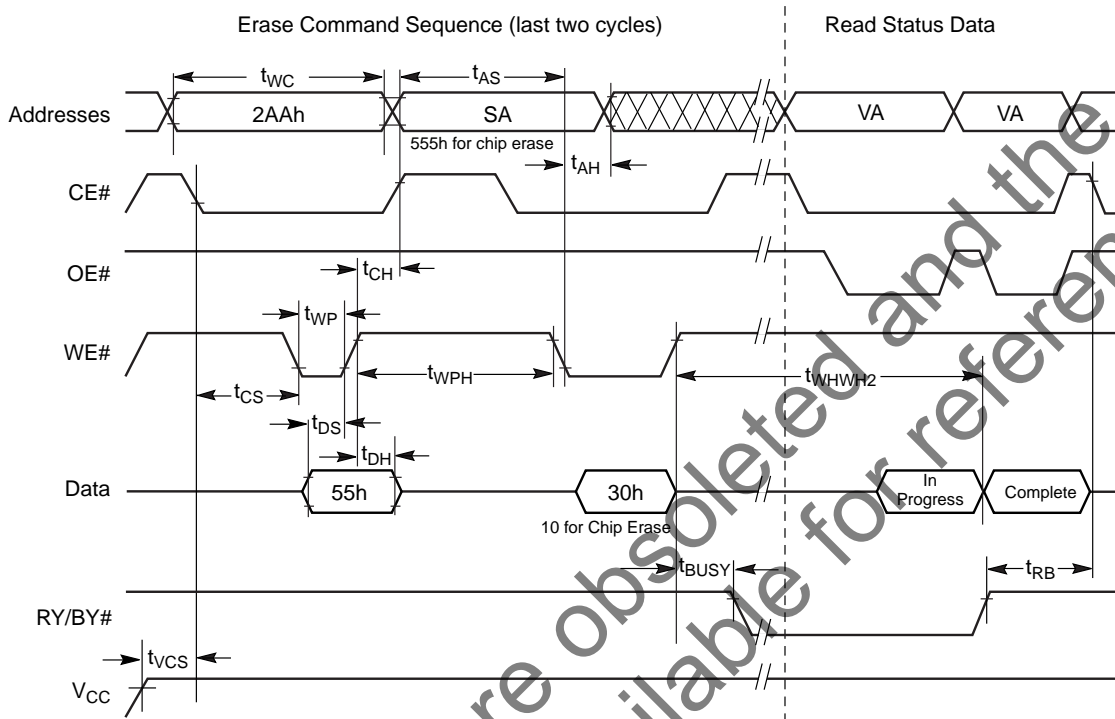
Erase Command Sequence (last two cycles)

Read Status Data

$t_{WC}$

$t_{AS}$

Addresses

2AAh

SA

VA

VA

555h for chip erase

$t_{AH}$

CE#

OE#

$t_{CH}$

$t_{WP}$

WE#

$t_{WPH}$

$t_{WHWH2}$

$t_{CS}$

$t_{DS}$

$t_{DH}$

Data

55h

30h

In Progress

Complete

10 for Chip Erase

$t_{BUSY}$

$t_{RB}$

RY/BY#

$t_{VCS}$

$V_{CC}$

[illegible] obsoleted and the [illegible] available for reference